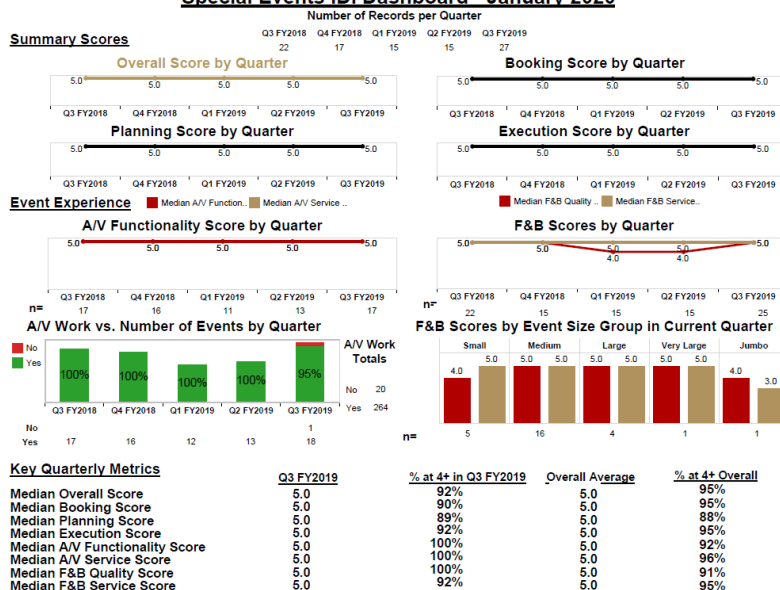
Number of Records per Quarter

| Q3 FY2018 | Q4 FY2018 | Q1 FY2019 | Q2 FY2019 | Q3 FY2019 |
|---|---|---|---|---|
| 22 | 17 | 15 | 15 | 27 |

Summary Scores

Overall Score by Quarter
5.0 5.0 5.0 5.0 5.0
Q3 FY2018 Q4 FY2018 Q1 FY2019 Q2 FY2019 Q3 FY2019

Booking Score by Quarter
5.0 5.0 5.0 5.0 5.0
Q3 FY2018 Q4 FY2018 Q1 FY2019 Q2 FY2019 Q3 FY2019

Planning Score by Quarter
5.0 5.0 5.0 5.0 5.0
Q3 FY2018 Q4 FY2018 Q1 FY2019 Q2 FY2019 Q3 FY2019

Execution Score by Quarter
5.0 5.0 5.0 5.0 5.0
Q3 FY2018 Q4 FY2018 Q1 FY2019 Q2 FY2019 Q3 FY2019

Event Experience
Median A/V Function.. Median A/V Service ..
Median F&B Quality .. Median F&B Service..

A/V Functionality Score by Quarter
5.0 5.0 5.0 5.0 5.0
Q3 FY2018 Q4 FY2018 Q1 FY2019 Q2 FY2019 Q3 FY2019
n= 17 16 11 13 17

F&B Scores by Quarter
5.0 5.0 5.0 4.0 5.0 4.0 5.0
Q3 FY2018 Q4 FY2018 Q1 FY2019 Q2 FY2019 Q3 FY2019
n= 22 15 15 15 25

A/V Work vs. Number of Events by Quarter
No
Yes
100% 100% 100% 100% 95%
Q3 FY2018 Q4 FY2018 Q1 FY2019 Q2 FY2019 Q3 FY2019
No 1
Yes 17 16 12 13 18

A/V Work Totals
No 20
Yes 264

F&B Scores by Event Size Group in Current Quarter
Small Medium Large Very Large Jumbo
4.0 5.0 5.0 5.0 5.0 5.0 5.0 5.0 4.0 3.0
n= 5 16 4 1 1

Key Quarterly Metrics

| | Q3 FY2019 | % at 4+ in Q3 FY2019 | Overall Average | % at 4+ Overall |
|---|---|---|---|---|
| Median Overall Score | 5.0 | 92% | 5.0 | 95% |
| Median Booking Score | 5.0 | 90% | 5.0 | 95% |
| Median Planning Score | 5.0 | 89% | 5.0 | 88% |
| Median Execution Score | 5.0 | 92% | 5.0 | 95% |
| Median A/V Functionality Score | 5.0 | 100% | 5.0 | 92% |
| Median A/V Service Score | 5.0 | 100% | 5.0 | 96% |
| Median F&B Quality Score | 5.0 | 100% | 5.0 | 91% |
| Median F&B Service Score | 5.0 | 92% | 5.0 | 95% |